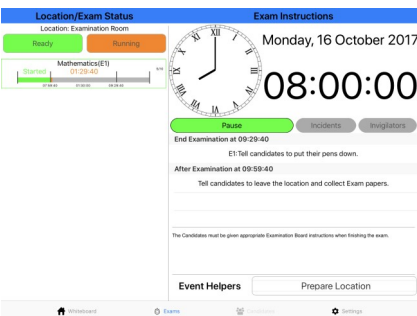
Location/Exam Status

Location: Examination Room

Ready

Running

Mathematics(E1)

Started

01:29:40

0/1

Exam Instructions

XII

I

II

III

IV

V

VI

VII

VIII

IX

X

XI

Monday, 16 October 2017

08:00:00

Pause

Incidents

Invigilators

End Examination at 09:29:40

E1:Tell candidates to put their pens down.

After Examination at 09:59:40

Tell candidates to leave the location and collect Exam papers.

The Candidates must be given appropriate Examination Board instructions when finishing the exam.

Event Helpers

Prepare Location

Whiteboard

Exams

Candidates

Settings